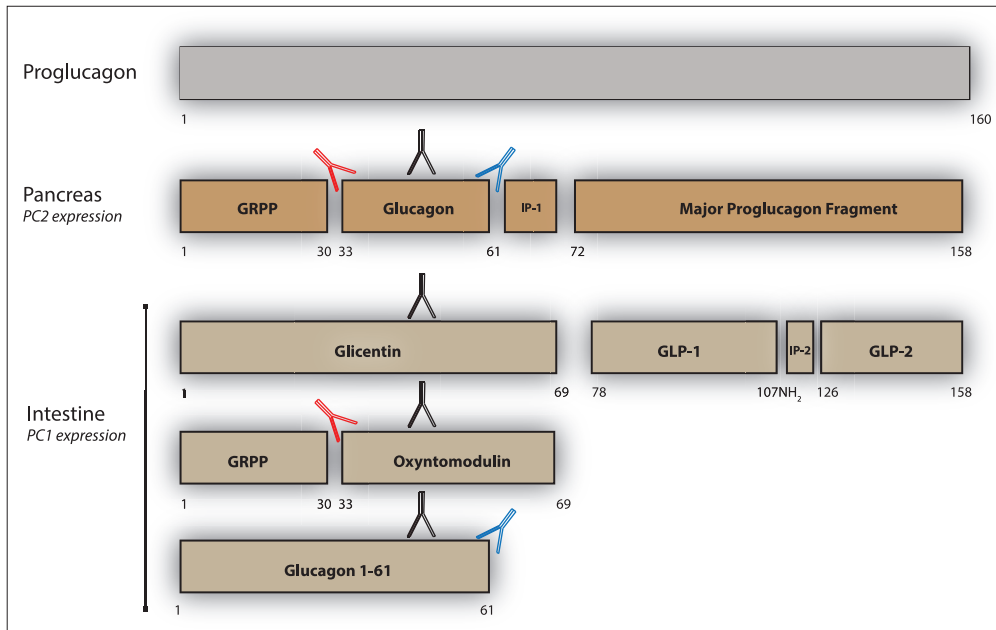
Proglucagon

1 160

Pancreas
PC2 expression

GRPP Glucagon IP-1 Major Proglucagon Fragment

1 30 33 61 72 158

Intestine
PC1 expression

Glicentin GLP-1 IP-2 GLP-2

1 69 78 107$NH_2$ 126 158

GRPP Oxyntomodulin

1 30 33 69

Glucagon 1-61

1 61